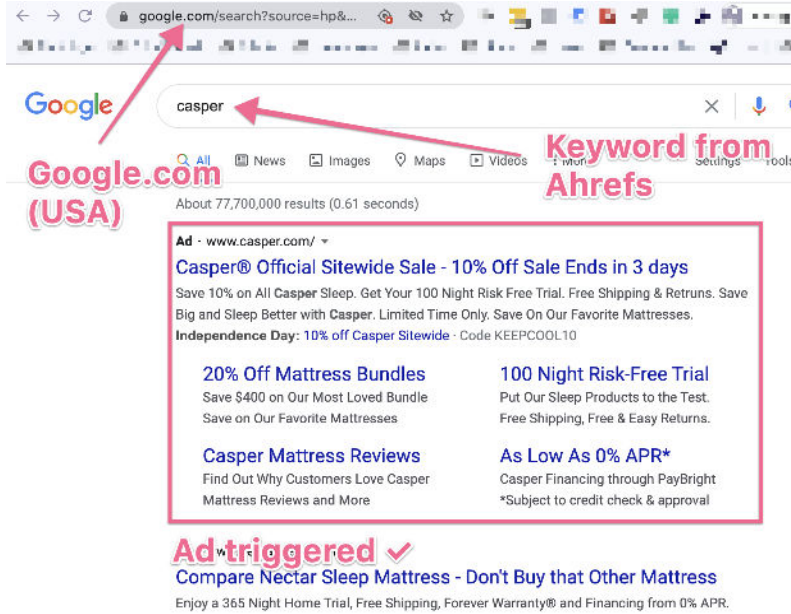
google.com/search?source=hp&...

Google

casper

Google.com (USA)

Keyword from Ahrefs

All News Images Maps Videos Mor Settings Tools

About 77,700,000 results (0.61 seconds)

Ad · www.casper.com/

Casper® Official Sitewide Sale - 10% Off Sale Ends in 3 days

Save 10% on All Casper Sleep. Get Your 100 Night Risk Free Trial. Free Shipping & Retruns. Save Big and Sleep Better with Casper. Limited Time Only. Save On Our Favorite Mattresses.

Independence Day: 10% off Casper Sitewide · Code KEEPCOOL10

20% Off Mattress Bundles
Save $400 on Our Most Loved Bundle
Save on Our Favorite Mattresses

100 Night Risk-Free Trial
Put Our Sleep Products to the Test.
Free Shipping, Free & Easy Returns.

Casper Mattress Reviews
Find Out Why Customers Love Casper Mattress Reviews and More

As Low As 0% APR*
Casper Financing through PayBright
*Subject to credit check & approval

Ad triggered ✔

Compare Nectar Sleep Mattress - Don't Buy that Other Mattress

Enjoy a 365 Night Home Trial, Free Shipping, Forever Warranty® and Financing from 0% APR.